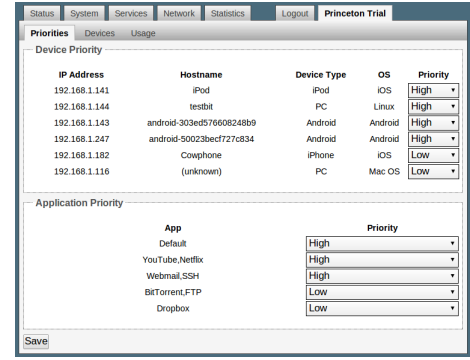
Status System Services Network Statistics Logout Princeton Trial

Priorities Devices Usage

Device Priority

| IP Address | Hostname | Device Type | OS | Priority |
|---|---|---|---|---|
| 192.168.1.141 | iPod | iPod | iOS | High |
| 192.168.1.144 | testbit | PC | Linux | High |
| 192.168.1.143 | android-303ed576608248b9 | Android | Android | High |
| 192.168.1.247 | android-50023becf727c834 | Android | Android | High |
| 192.168.1.182 | Cowphone | iPhone | iOS | Low |
| 192.168.1.116 | (unknown) | PC | Mac OS | Low |

Application Priority

| App | Priority |
|---|---|
| Default | High |
| YouTube,Netflix | High |
| Webmail,SSH | High |
| BitTorrent,FTP | Low |
| Dropbox | Low |

Save